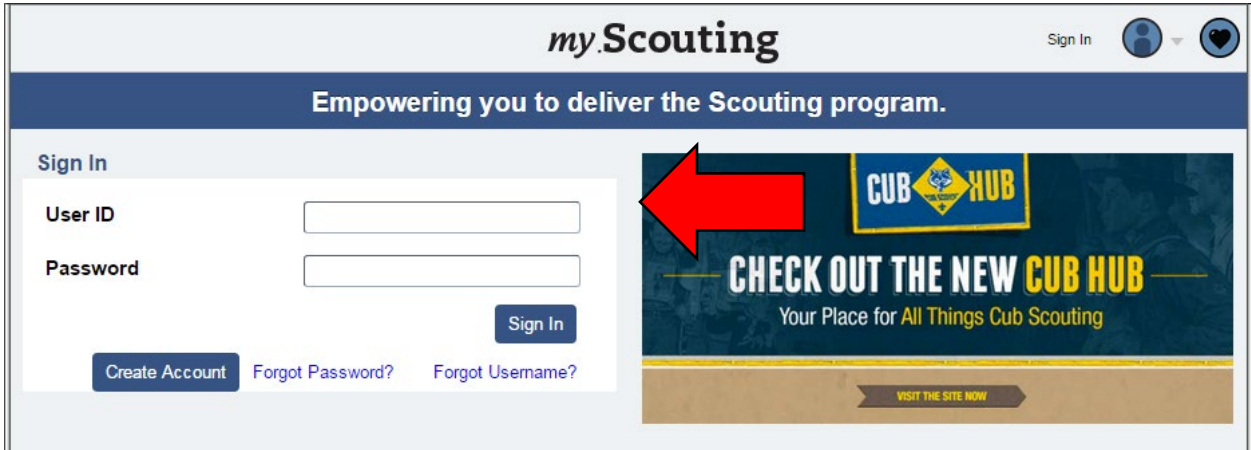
my.Scouting

Sign In

Empowering you to deliver the Scouting program.

Sign In

User ID

Password

Sign In

Create Account Forgot Password? Forgot Username?

CUB HUB

CHECK OUT THE NEW CUB HUB

Your Place for All Things Cub Scouting

VISIT THE SITE NOW